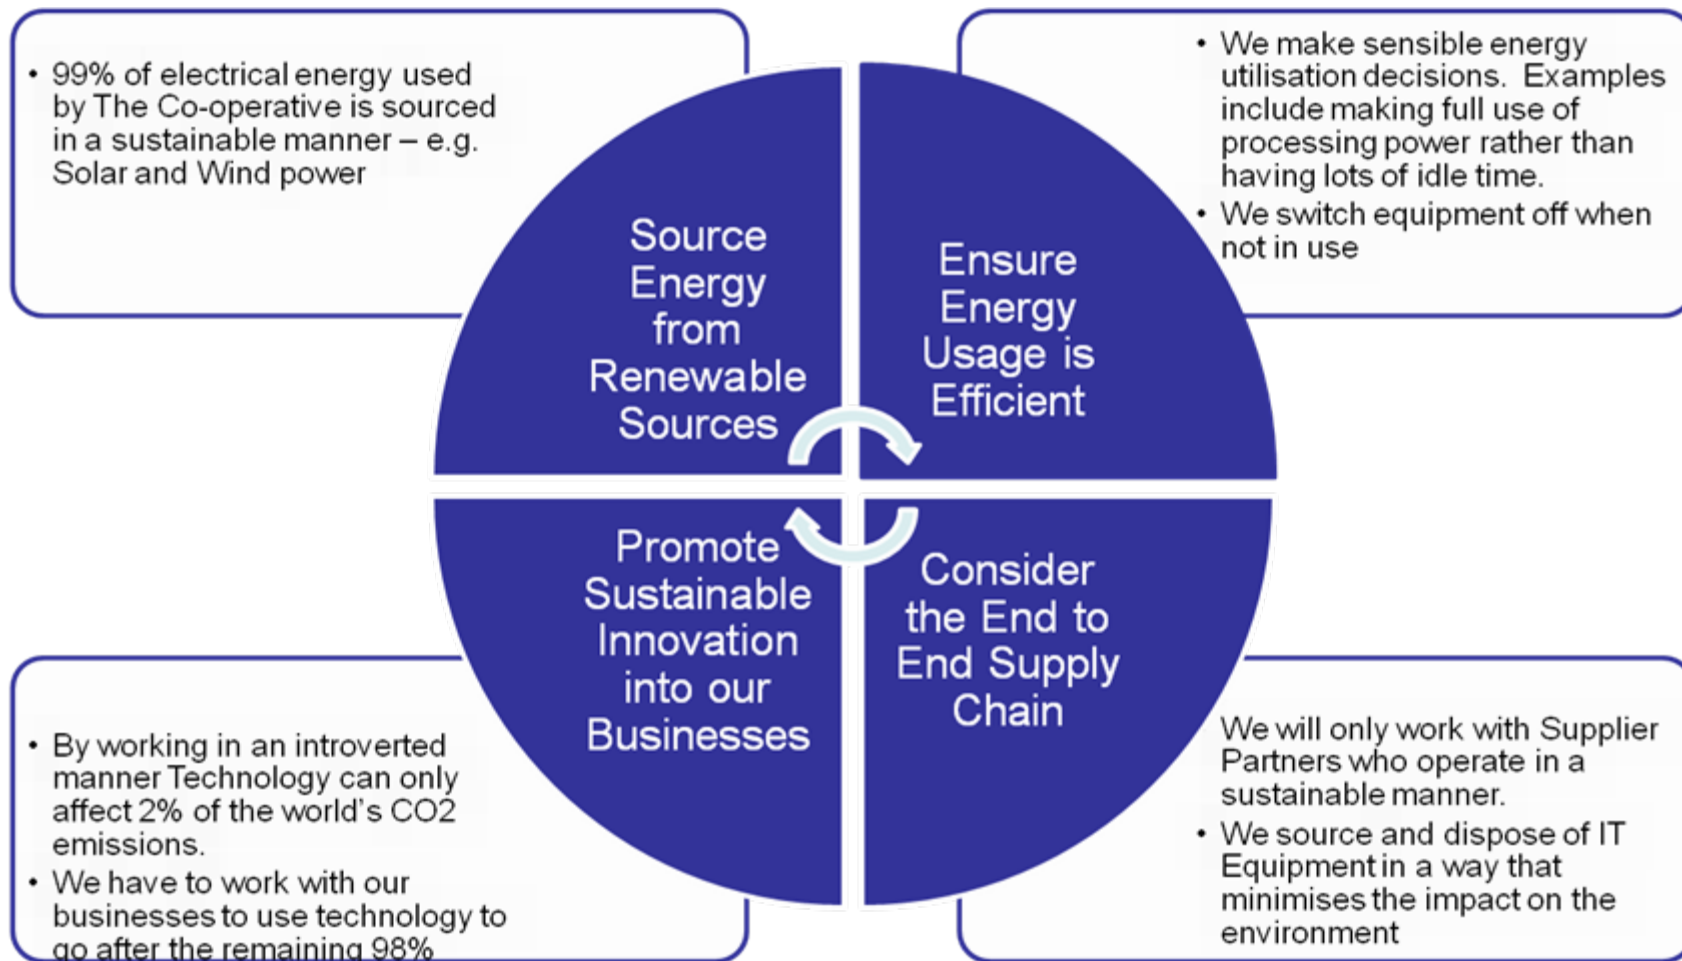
• 99% of electrical energy used by The Co-operative is sourced in a sustainable manner – e.g. Solar and Wind power

• We make sensible energy utilisation decisions. Examples include making full use of processing power rather than having lots of idle time.
• We switch equipment off when not in use

Source Energy from Renewable Sources

Ensure Energy Usage is Efficient

Promote Sustainable Innovation into our Businesses

Consider the End to End Supply Chain

• By working in an introverted manner Technology can only affect 2% of the world's CO2 emissions.
• We have to work with our businesses to use technology to go after the remaining 98%

• We will only work with Supplier Partners who operate in a sustainable manner.
• We source and dispose of IT Equipment in a way that minimises the impact on the environment